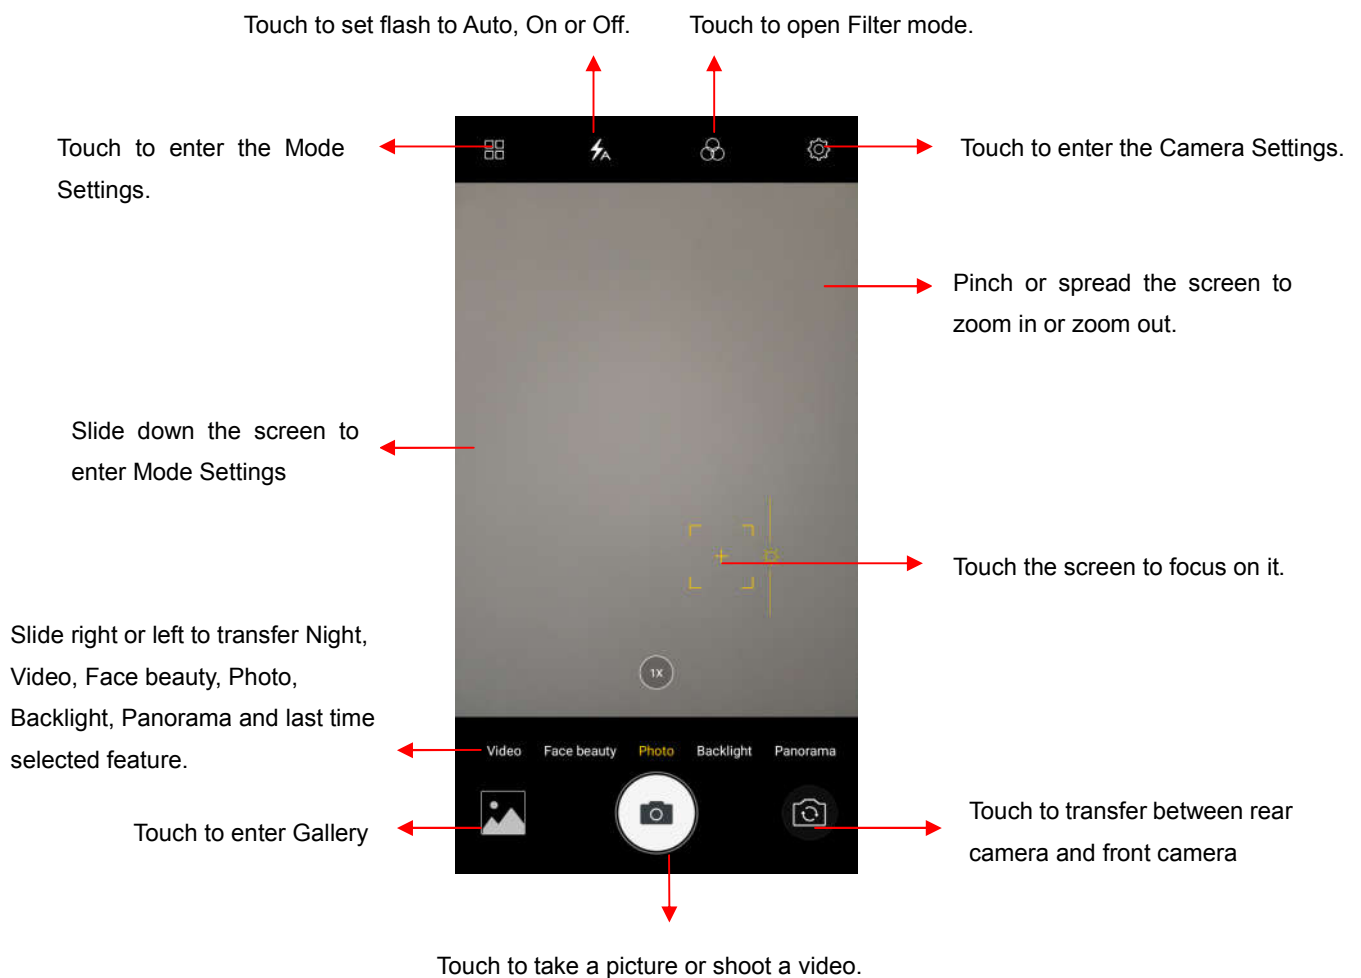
Touch to set flash to Auto, On or Off.

Touch to open Filter mode.

Touch to enter the Mode Settings.

Touch to enter the Camera Settings.

Pinch or spread the screen to zoom in or zoom out.

Slide down the screen to enter Mode Settings

Touch the screen to focus on it.

1X

Slide right or left to transfer Night, Video, Face beauty, Photo, Backlight, Panorama and last time selected feature.

Video Face beauty Photo Backlight Panorama

Touch to enter Gallery

Touch to transfer between rear camera and front camera

Touch to take a picture or shoot a video.